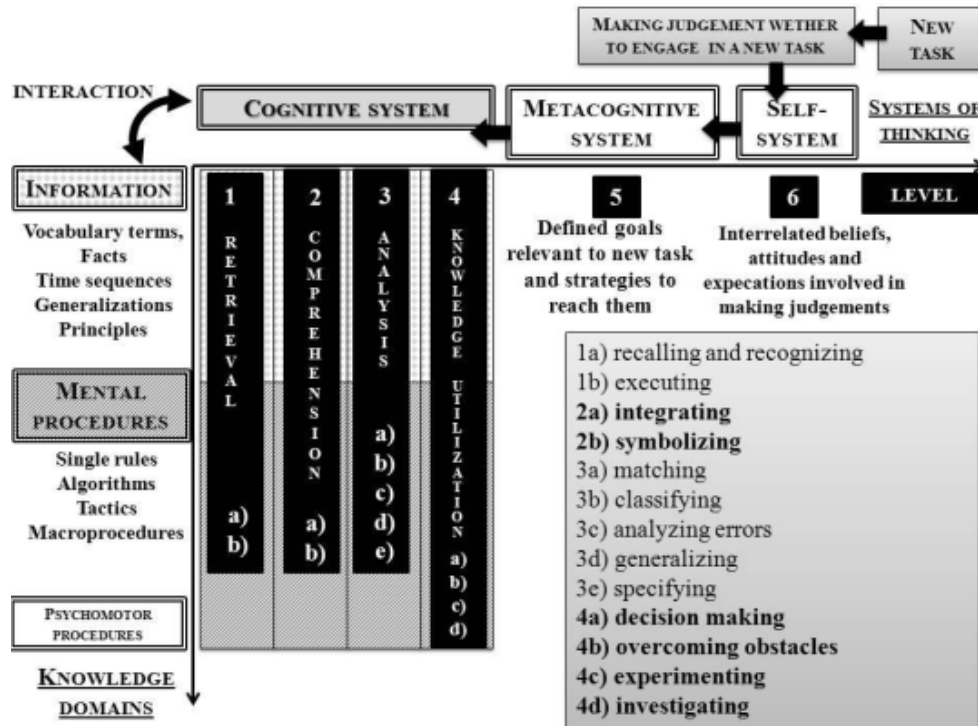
MAKING JUDGEMENT WETHER TO ENGAGE IN A NEW TASK

NEW TASK

INTERACTION

COGNITIVE SYSTEM

METACOGNITIVE SYSTEM

SELF-SYSTEM

SYSTEMS OF THINKING

INFORMATION

Vocabulary terms, Facts Time sequences Generalizations Principles

MENTAL PROCEDURES

Single rules Algorithms Tactics Macroprocedures

PSYCHOMOTOR PROCEDURES

KNOWLEDGE DOMAINS

1 RETRIEVAL a) b)

2 COMPREHENSION a) b)

3 ANALYSIS a) b) c) d) e)

4 KNOWLEDGE UTILIZATION a) b) c) d)

5 Defined goals relevant to new task and strategies to reach them

6 Interrelated beliefs, attitudes and expecations involved in making judgements

LEVEL

1a) recalling and recognizing
1b) executing
2a) integrating
2b) symbolizing
3a) matching
3b) classifying
3c) analyzing errors
3d) generalizing
3e) specifying
4a) decision making
4b) overcoming obstacles
4c) experimenting
4d) investigating